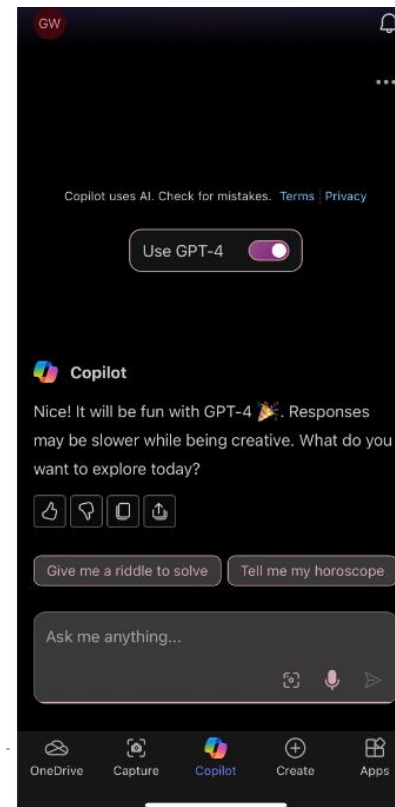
GW

Copilot uses AI. Check for mistakes. Terms | Privacy

Use GPT-4

Copilot

Nice! It will be fun with GPT-4 🎉. Responses may be slower while being creative. What do you want to explore today?

Give me a riddle to solve
Tell me my horoscope

Ask me anything...

OneDrive
Capture
Copilot
Create
Apps